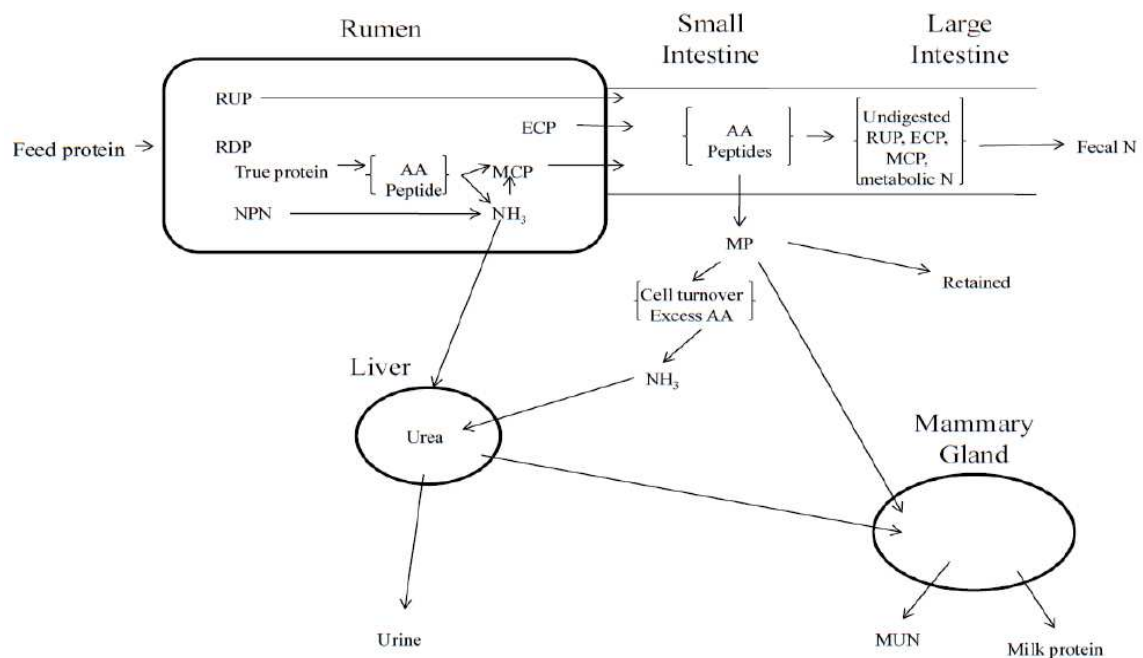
Rumen

Small Intestine

Large Intestine

Feed protein

RUP

RDP

True protein

AA Peptide

MCP

NPN

$NH_3$

ECP

AA Peptides

Undigested RUP, ECP, MCP, metabolic N

Fecal N

MP

Retained

Cell turnover Excess AA

$NH_3$

Liver

Urea

Urine

Mammary Gland

MUN

Milk protein